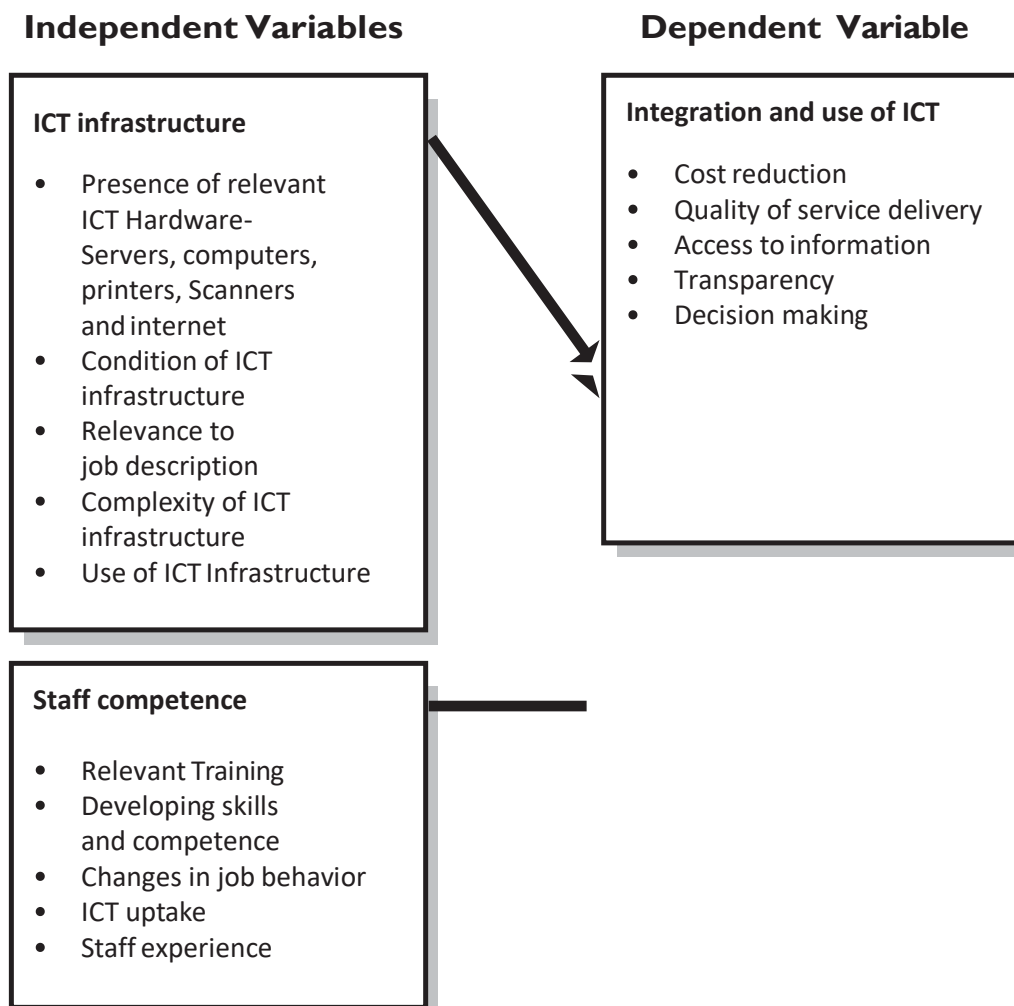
Independent Variables

Dependent Variable

ICT infrastructure

- Presence of relevant ICT Hardware- Servers, computers, printers, Scanners and internet
- Condition of ICT infrastructure
- Relevance to job description
- Complexity of ICT infrastructure
- Use of ICT Infrastructure

Integration and use of ICT

- Cost reduction
- Quality of service delivery
- Access to information
- Transparency
- Decision making

Staff competence

- Relevant Training
- Developing skills and competence
- Changes in job behavior
- ICT uptake
- Staff experience